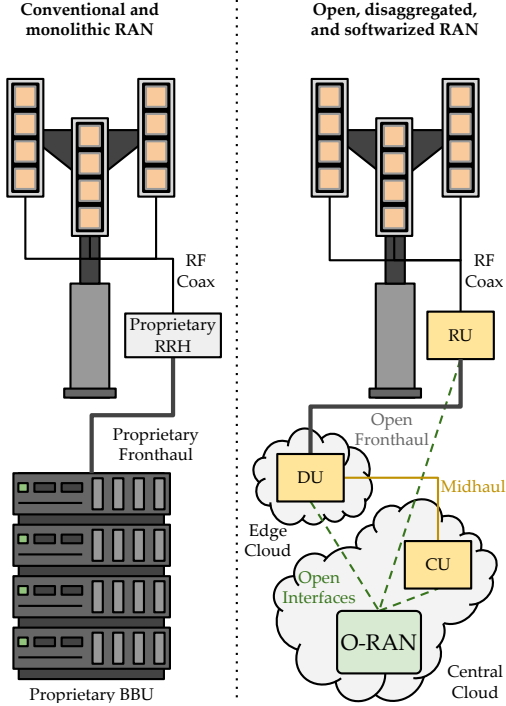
Conventional and monolithic RAN

RF Coax

Proprietary RRH

Proprietary Fronthaul

Proprietary BBU

Open, disaggregated, and softwarized RAN

RF Coax

RU

Open Fronthaul

DU

Midhaul

Edge Cloud

CU

Open Interfaces

O-RAN

Central Cloud